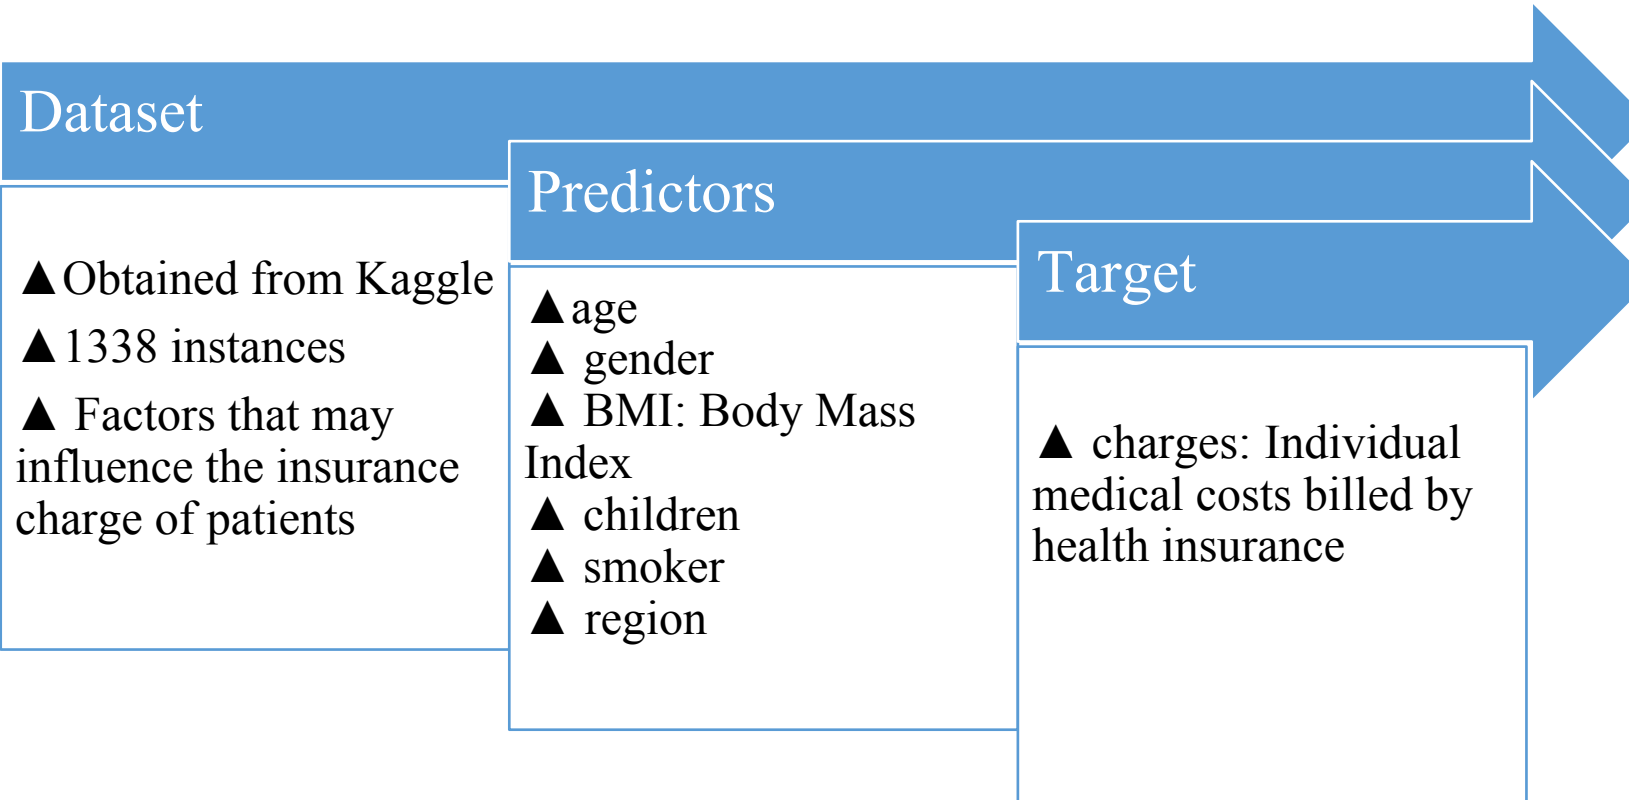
Dataset

▲Obtained from Kaggle

▲1338 instances

▲ Factors that may influence the insurance charge of patients

Predictors

▲age
▲ gender
▲ BMI: Body Mass Index
▲ children
▲ smoker
▲ region

Target

▲ charges: Individual medical costs billed by health insurance